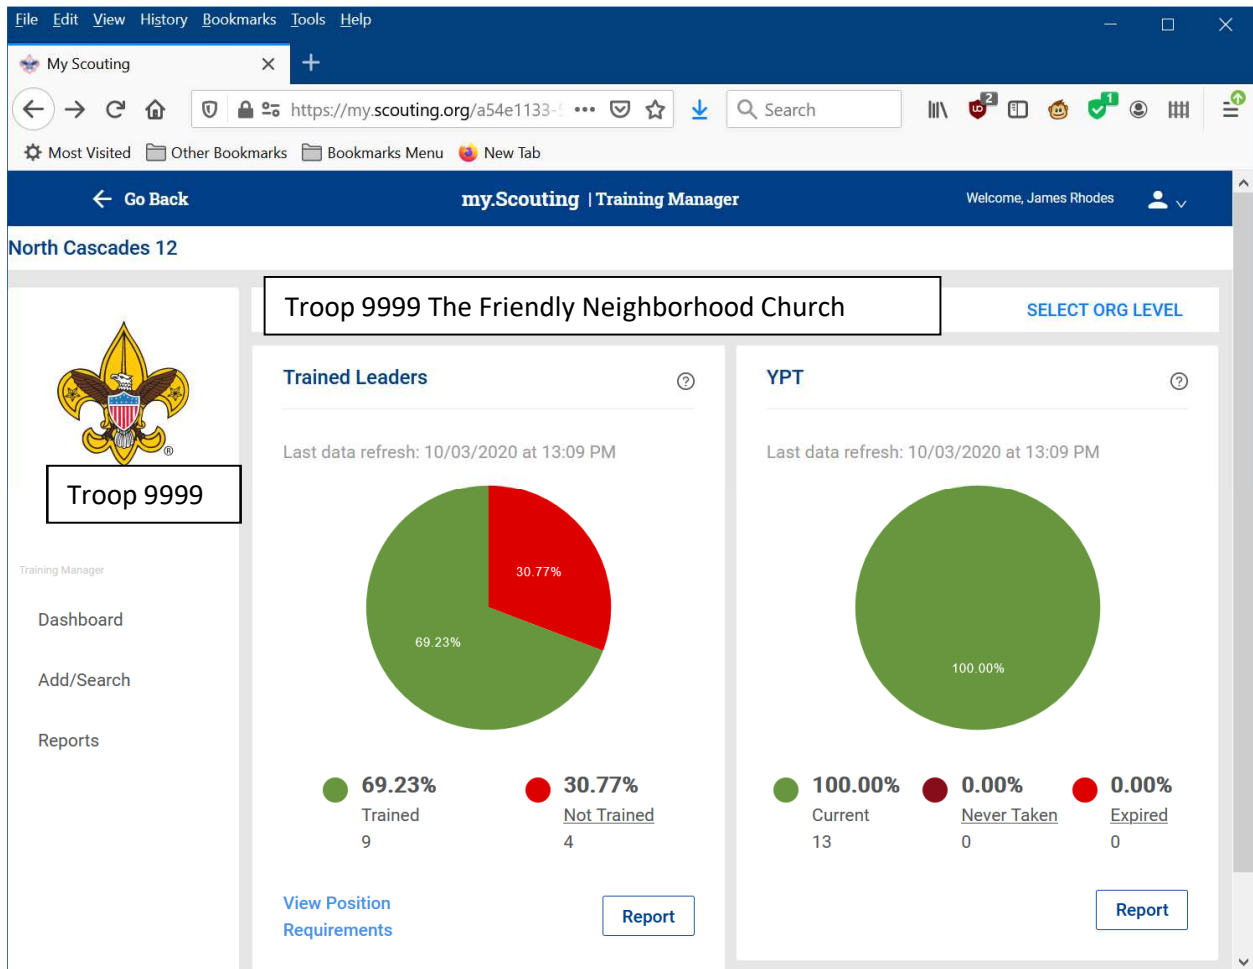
File Edit View History Bookmarks Tools Help

My Scouting

https://my.scouting.org/a54e1133-

Search

Most Visited Other Bookmarks Bookmarks Menu New Tab

Go Back

my.Scouting | Training Manager

Welcome, James Rhodes

North Cascades 12

Troop 9999 The Friendly Neighborhood Church

SELECT ORG LEVEL

Troop 9999

Training Manager

Dashboard

Add/Search

Reports

Trained Leaders

Last data refresh: 10/03/2020 at 13:09 PM

30.77%

69.23%

69.23%
Trained
9

30.77%
Not Trained
4

View Position Requirements

Report

YPT

Last data refresh: 10/03/2020 at 13:09 PM

100.00%

100.00%
Current
13

0.00%
Never Taken
0

0.00%
Expired
0

Report